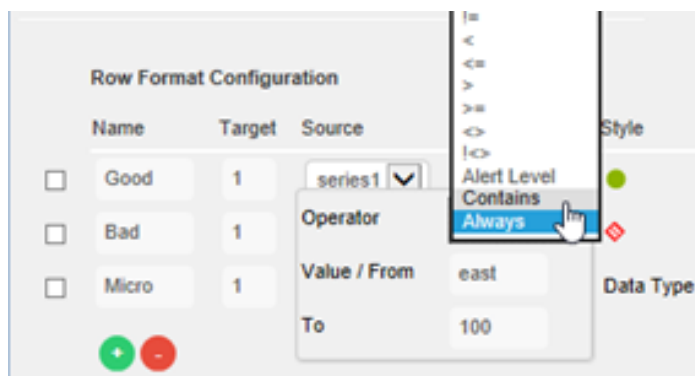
Row Format Configuration

| Name | Target | Source | Style |
|---|---|---|---|
| Good | 1 | series1 | |
| Bad | 1 | | |
| Micro | 1 | | Data Type |

!=
<
<=
>
>=
<>
!<>
Alert Level
Contains
Always

Operator
Value / From east
To 100

+ -